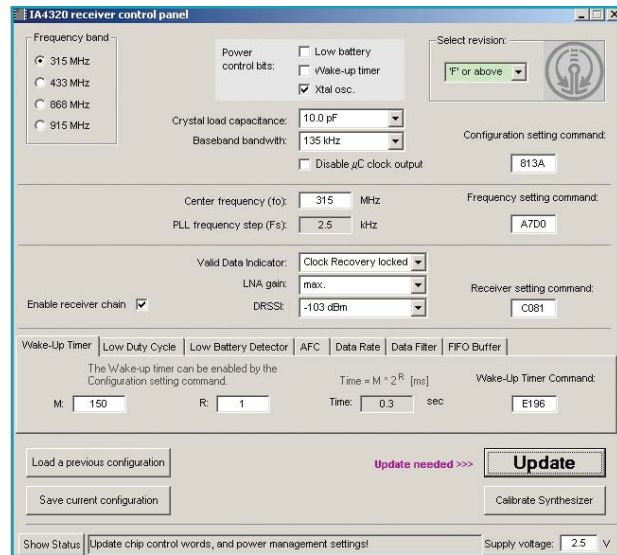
IA4320 receiver control panel

Frequency band
315 MHz
433 MHz
868 MHz
915 MHz

Power control bits:
Low battery
Wake-up timer
Xtal osc.

Select revision:
'F' or above

Crystal load capacitance: 10.0 pF
Baseband bandwidth: 135 kHz
Disable $\mu$C clock output

Configuration setting command:
813A

Center frequency (fo): 315 MHz
PLL frequency step (Fs): 2.5 kHz

Frequency setting command:
A7D0

Valid Data Indicator: Clock Recovery locked
LNA gain: max.
DRSSI: -103 dBm
Enable receiver chain

Receiver setting command:
C081

Wake-Up Timer | Low Duty Cycle | Low Battery Detector | AFC | Data Rate | Data Filter | FIFO Buffer

The Wake-up timer can be enabled by the Configuration setting command.

Time = M * $2^R$ [ms]

Wake-Up Timer Command:

M: 150
R: 1
Time: 0.3 sec
E196

Load a previous configuration
Update needed >>>
Update
Save current configuration
Calibrate Synthesizer

Show Status
Update chip control words, and power management settings!
Supply voltage: 2.5 V